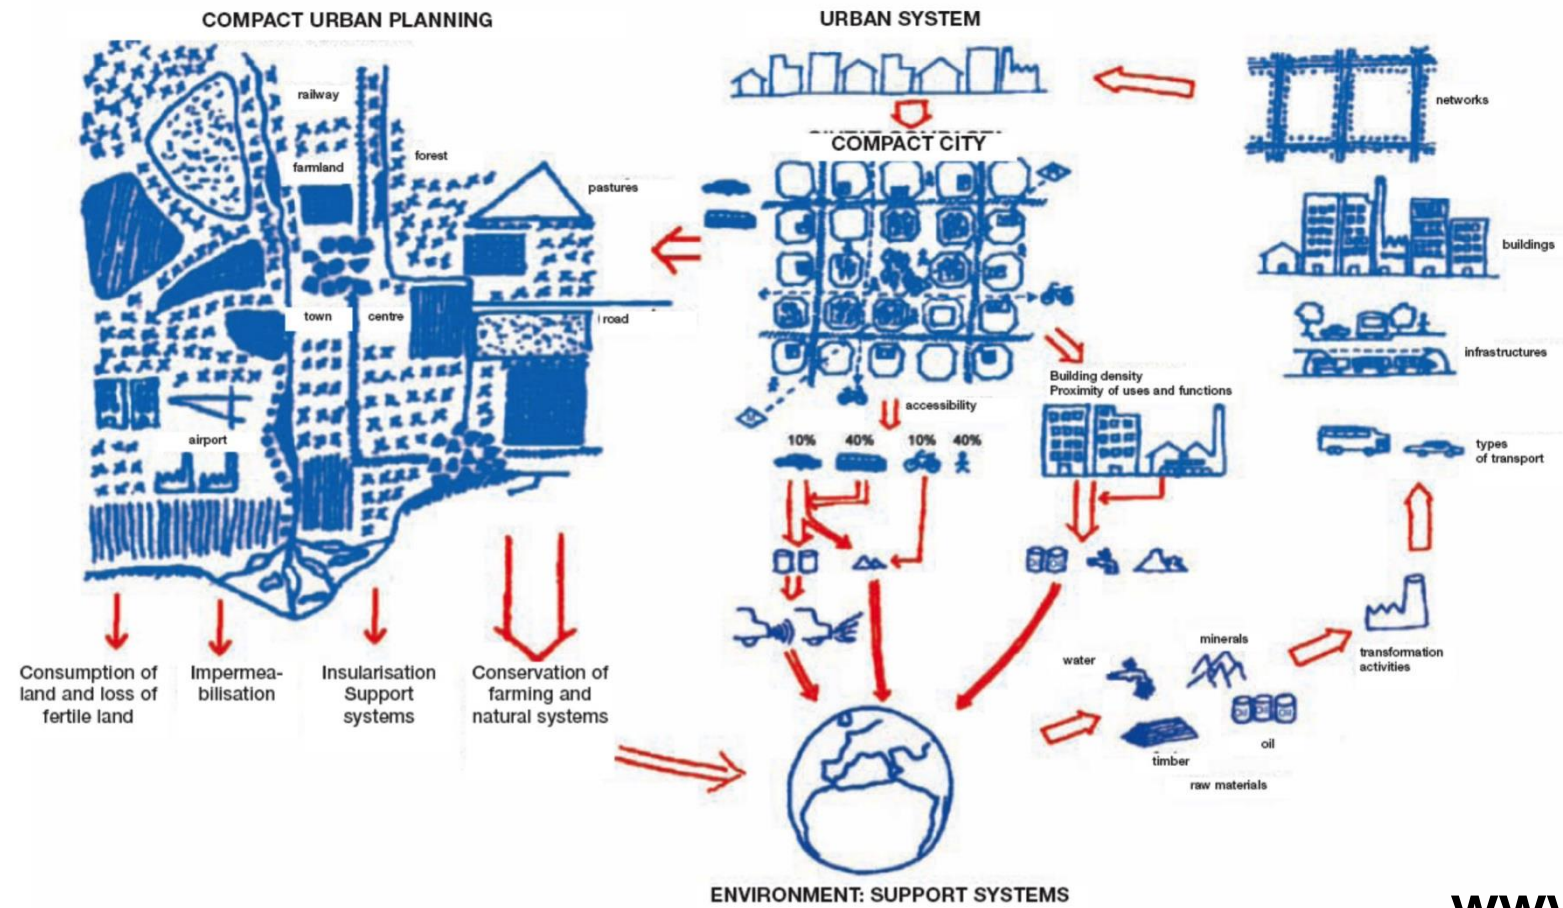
COMPACT URBAN PLANNING

railway

farmland

forest

pastures

town

centre

road

airport

Consumption of land and loss of fertile land

Impermeabilisation

Insularisation Support systems

Conservation of farming and natural systems

URBAN SYSTEM

COMPACT CITY

accessibility

10% 40% 10% 40%

Building density
Proximity of uses and functions

networks

buildings

infrastructures

types of transport

minerals

water

transformation activities

oil

timber

raw materials

ENVIRONMENT: SUPPORT SYSTEMS